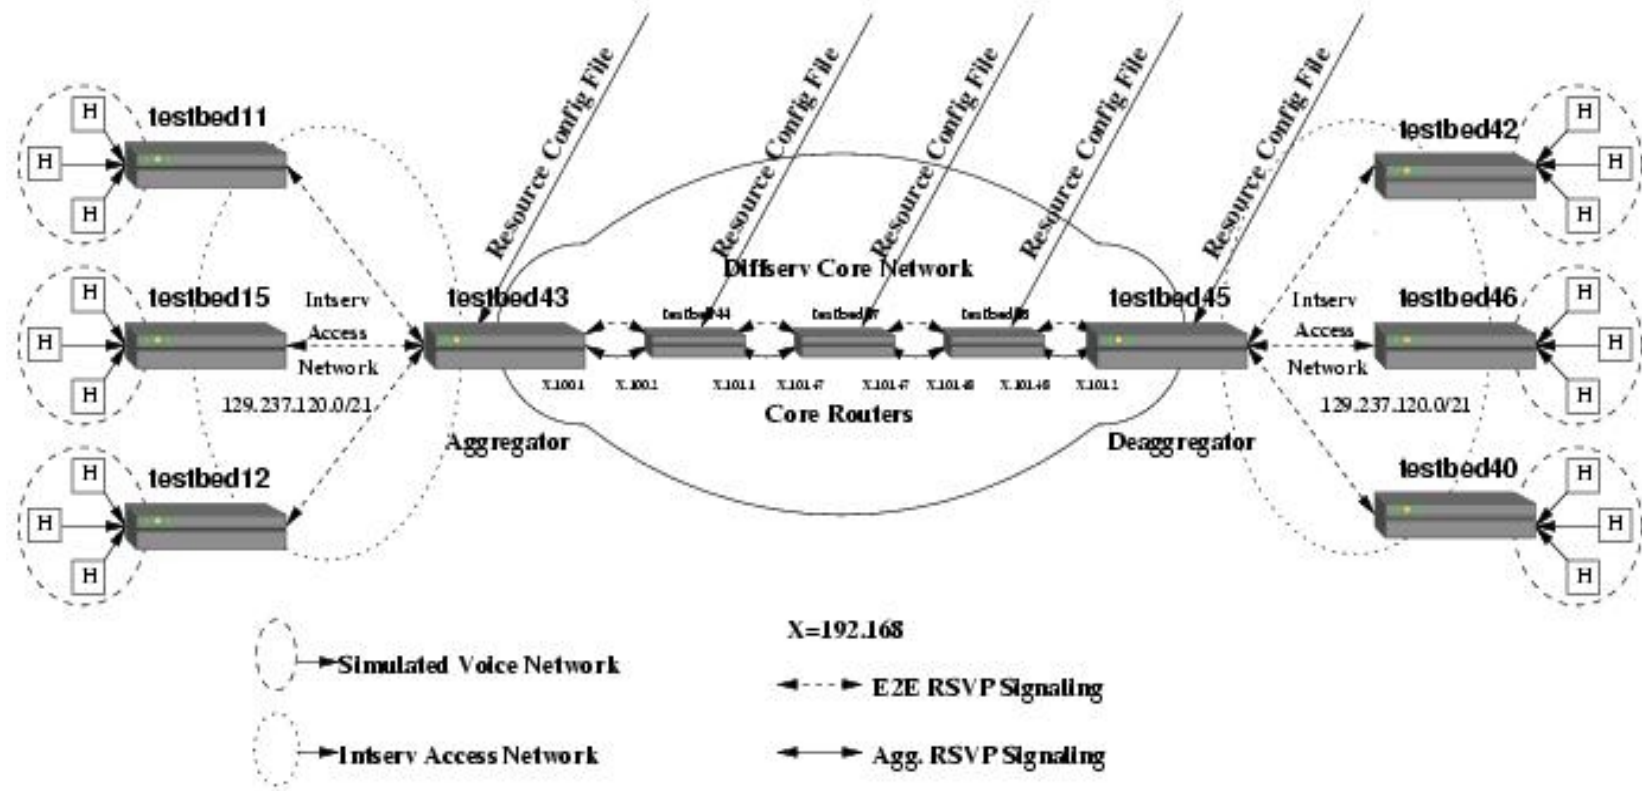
Resource Config File

Resource Config File

Resource Config File

Resource Config File

Resource Config File

testbed11

H

H

H

testbed15

H

H

H

Intserv Access Network

129.237.120.0/21

testbed12

H

H

H

testbed43

Aggregator

Diffserv Core Network

testbed44

testbed47

testbed48

X.100.1 X.100.1 X.101.1 X.101.47 X.101.47 X.101.48 X.101.48 X.101.1

Core Routers

testbed45

Deaggregator

Intserv Access Network

129.237.120.0/21

testbed42

H

H

H

testbed46

H

H

H

testbed40

H

H

H

Simulated Voice Network

Intserv Access Network

X=192.168

E2E RSVP Signaling

Agg. RSVP Signaling